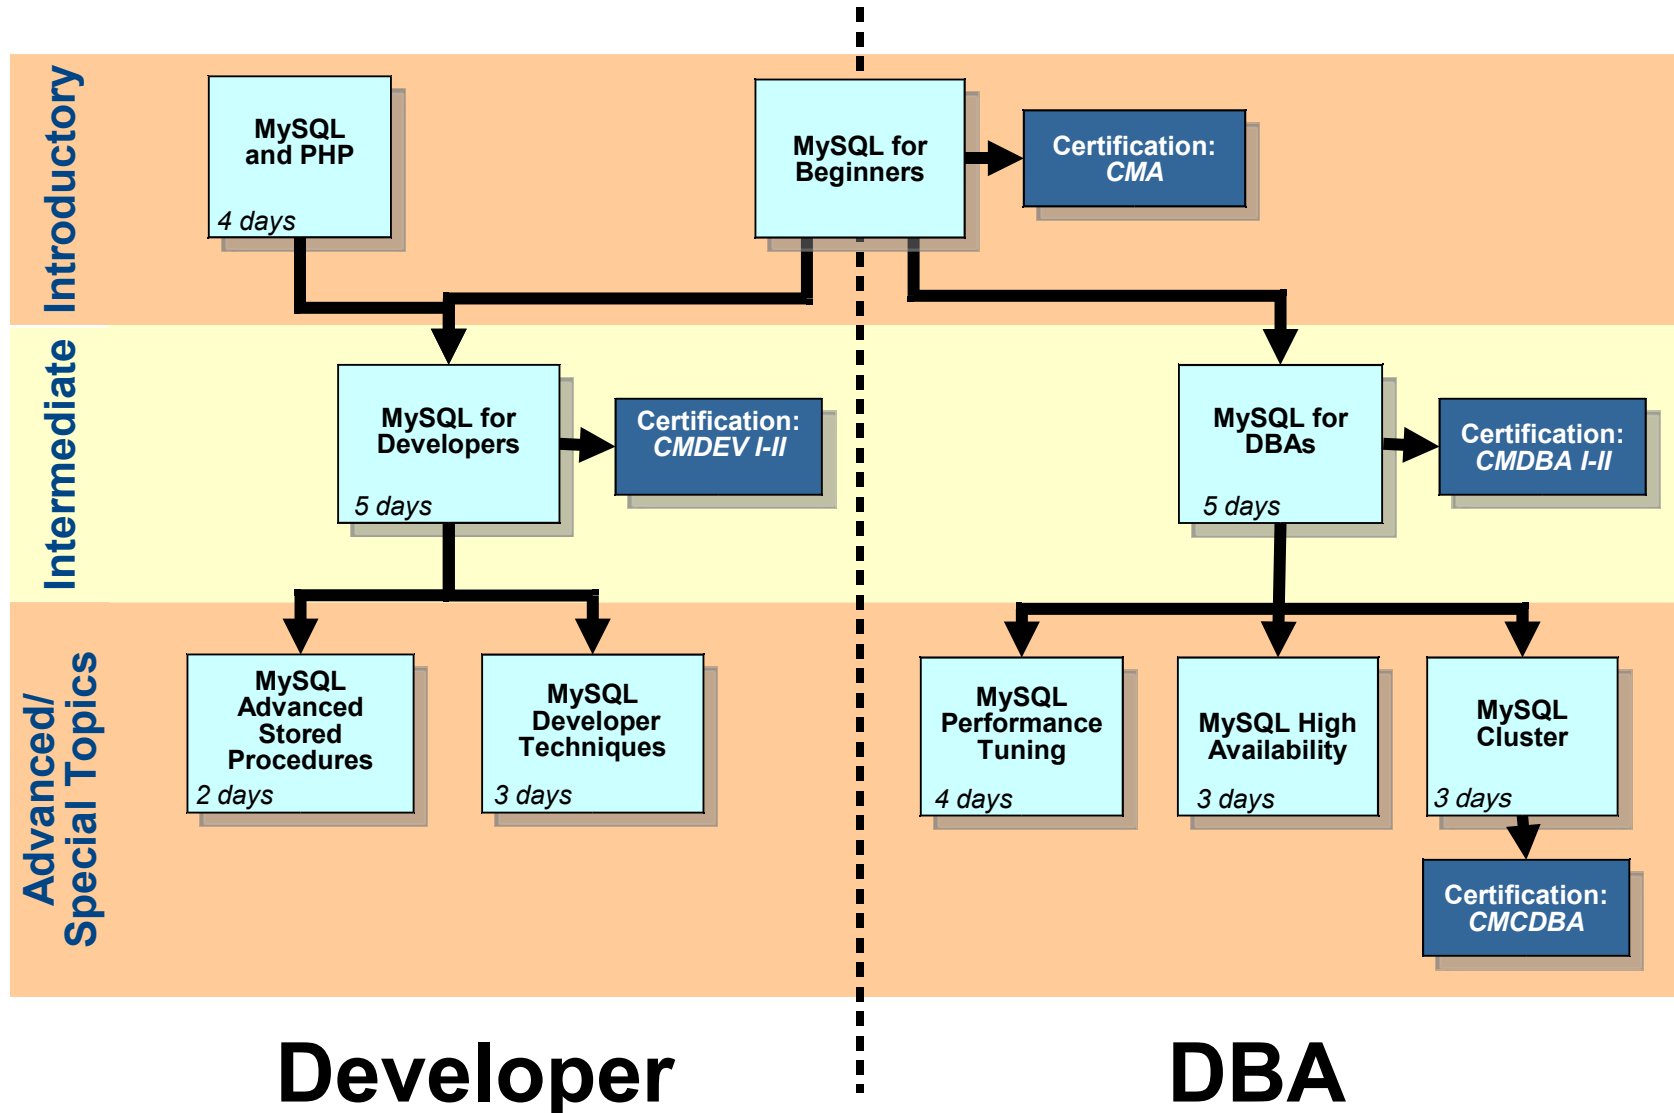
Introductory

MySQL and PHP
4 days

MySQL for Beginners

Certification: CMA

Intermediate

MySQL for Developers
5 days

Certification: CMDEV I-II

MySQL for DBAs
5 days

Certification: CMDBA I-II

Advanced/ Special Topics

MySQL Advanced Stored Procedures
2 days

MySQL Developer Techniques
3 days

MySQL Performance Tuning
4 days

MySQL High Availability
3 days

MySQL Cluster
3 days

Certification: CMCDBA

Developer

DBA